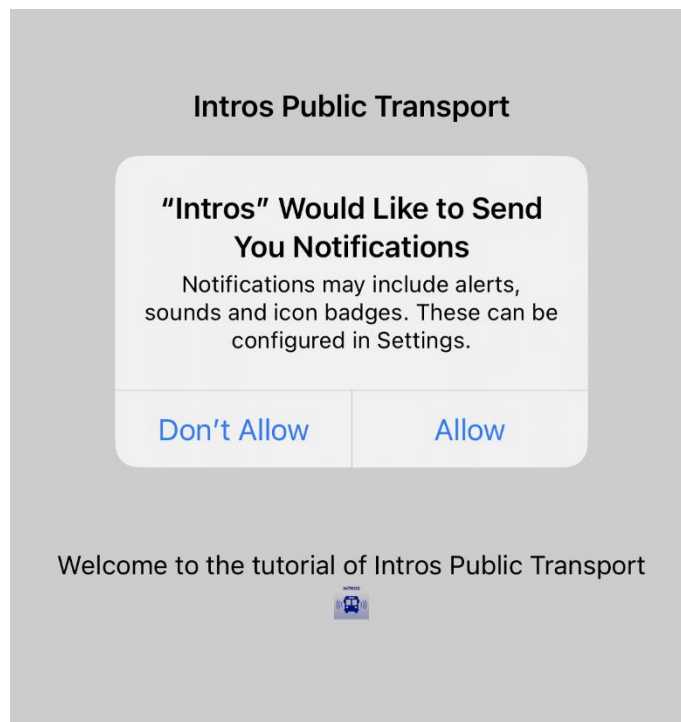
Intros Public Transport

“Intros” Would Like to Send You Notifications

Notifications may include alerts, sounds and icon badges. These can be configured in Settings.

Don’t Allow

Allow

Welcome to the tutorial of Intros Public Transport

INTROS